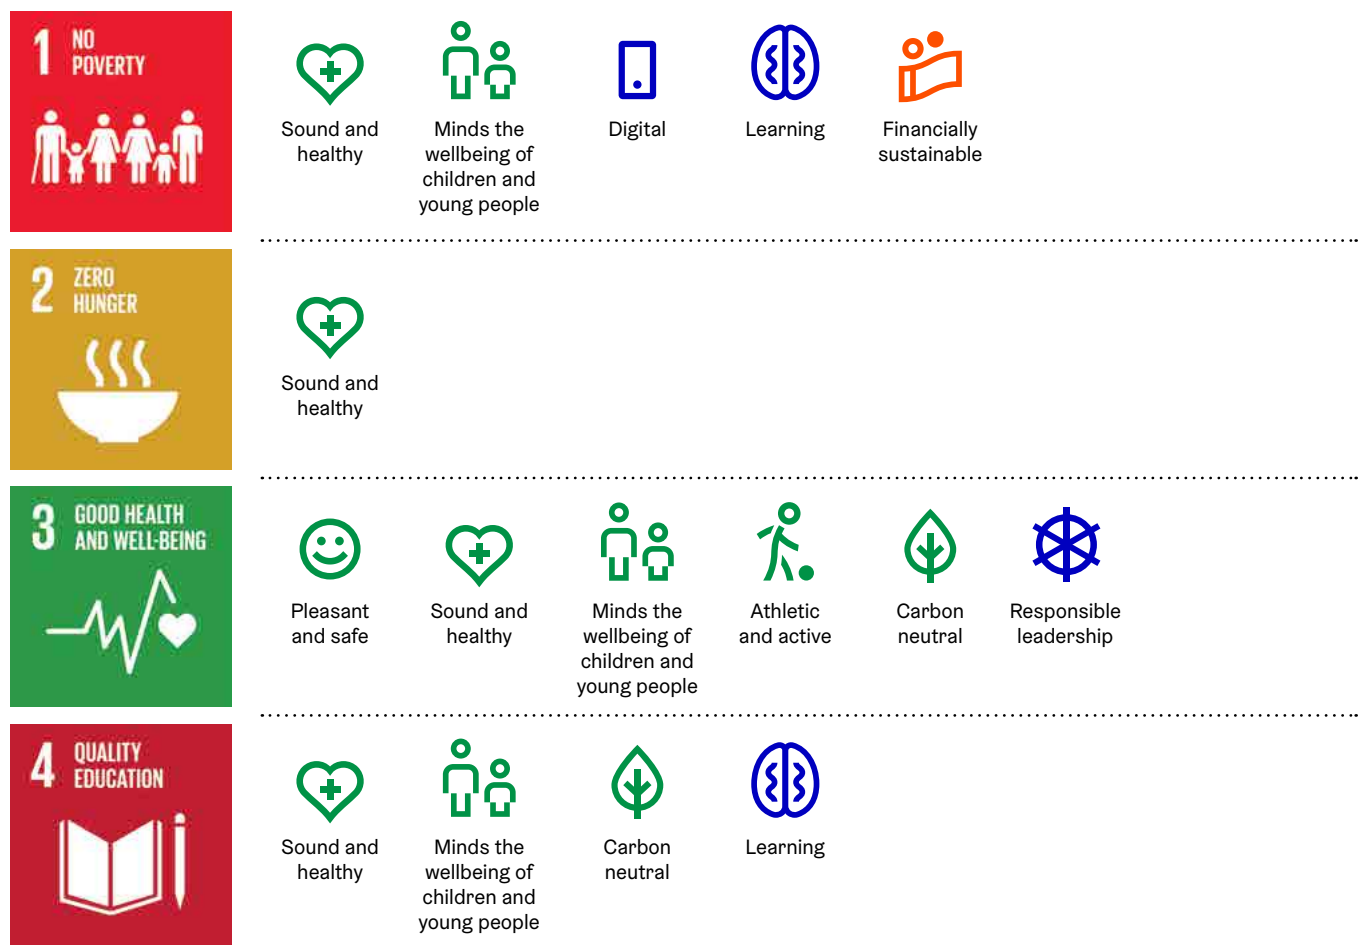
1 NO POVERTY

Sound and healthy

Minds the wellbeing of children and young people

Digital

Learning

Financially sustainable

2 ZERO HUNGER

Sound and healthy

3 GOOD HEALTH AND WELL-BEING

Pleasant and safe

Sound and healthy

Minds the wellbeing of children and young people

Athletic and active

Carbon neutral

Responsible leadership

4 QUALITY EDUCATION

Sound and healthy

Minds the wellbeing of children and young people

Carbon neutral

Learning